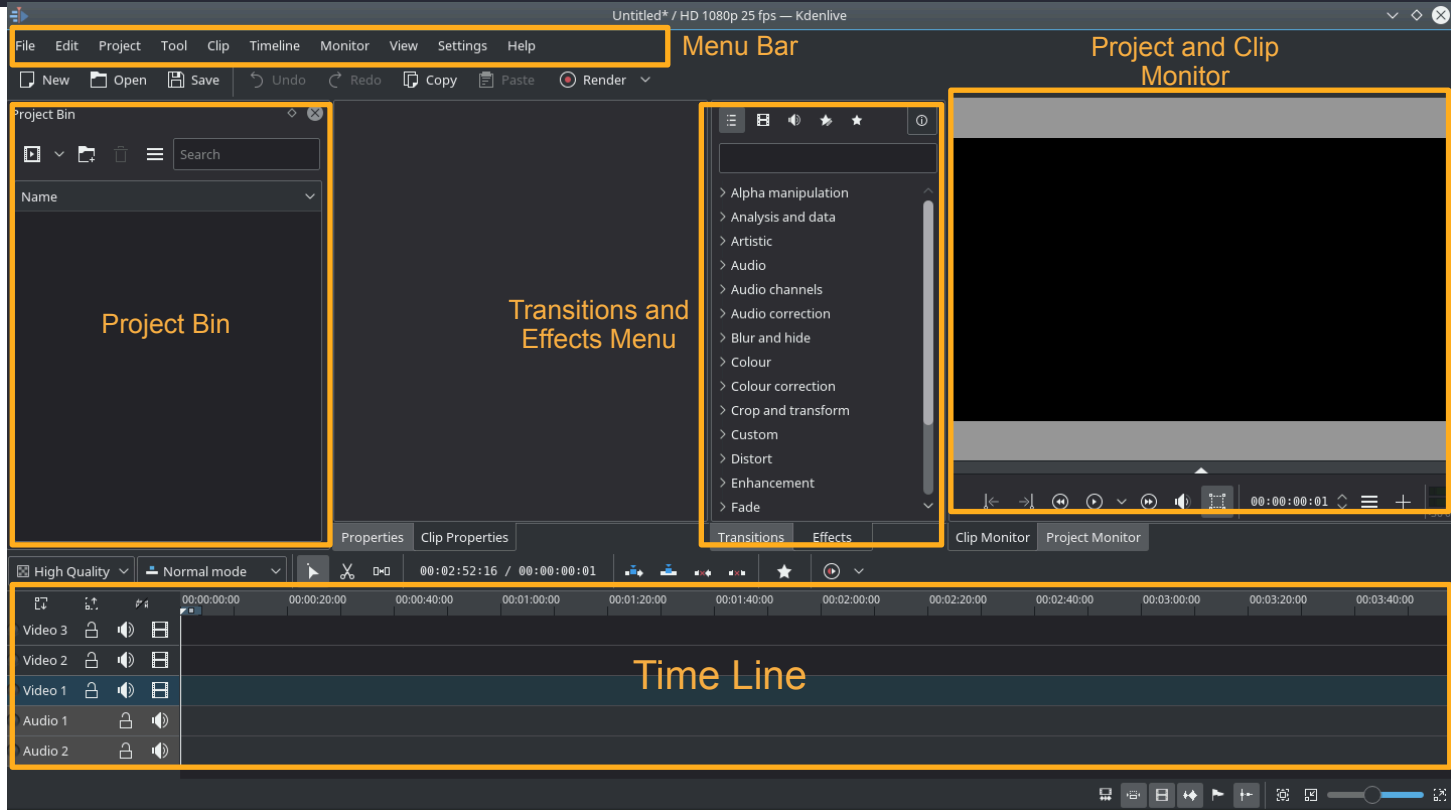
Untitled* / HD 1080p 25 fps — Kdenlive

File Edit Project Tool Clip Timeline Monitor View Settings Help

Menu Bar

Project and Clip Monitor

New Open Save Undo Redo Copy Paste Render

Project Bin

Search

Name

Project Bin

Transitions and Effects Menu

Alpha manipulation
Analysis and data
Artistic
Audio
Audio channels
Audio correction
Blur and hide
Colour
Colour correction
Crop and transform
Custom
Distort
Enhancement
Fade

Properties Clip Properties

Transitions Effects

00:00:00:01

Clip Monitor Project Monitor

High Quality Normal mode 00:02:52:16 / 00:00:00:01

00:00:00:00 00:00:20:00 00:00:40:00 00:01:00:00 00:01:20:00 00:01:40:00 00:02:00:00 00:02:20:00 00:02:40:00 00:03:00:00 00:03:20:00 00:03:40:00

Video 3
Video 2
Video 1
Audio 1
Audio 2

Time Line